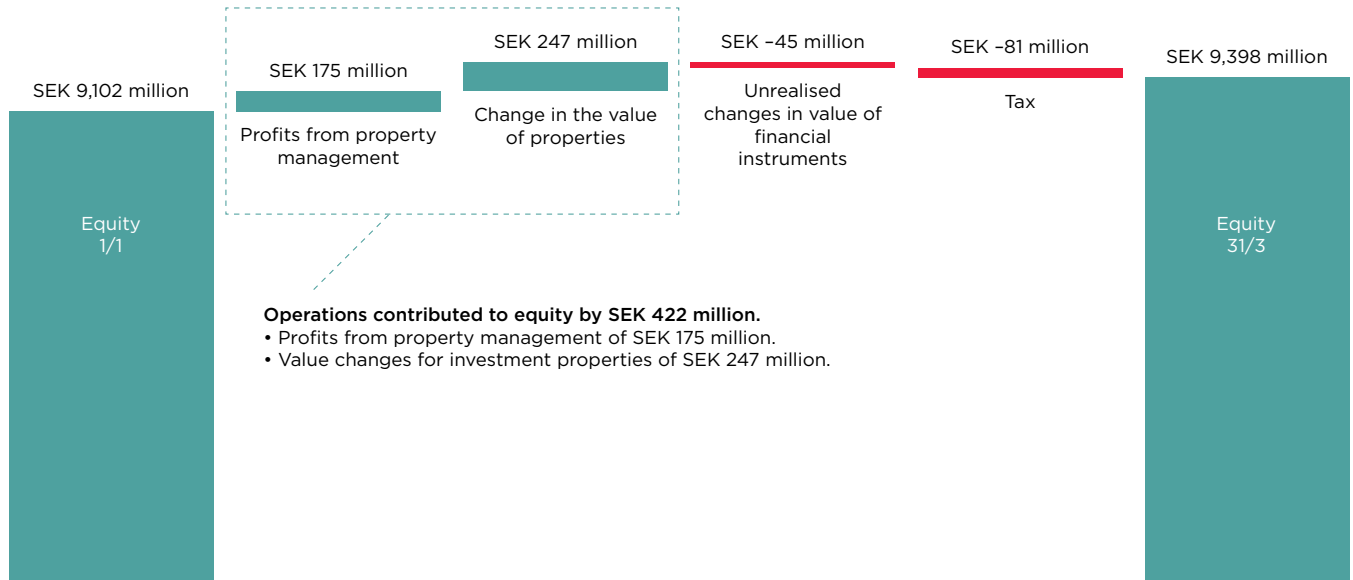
SEK 9,102 million

Equity 1/1

SEK 175 million

Profits from property management

SEK 247 million

Change in the value of properties

SEK –45 million

Unrealised changes in value of financial instruments

SEK –81 million

Tax

SEK 9,398 million

Equity 31/3

**Operations contributed to equity by SEK 422 million.**
• Profits from property management of SEK 175 million.
• Value changes for investment properties of SEK 247 million.